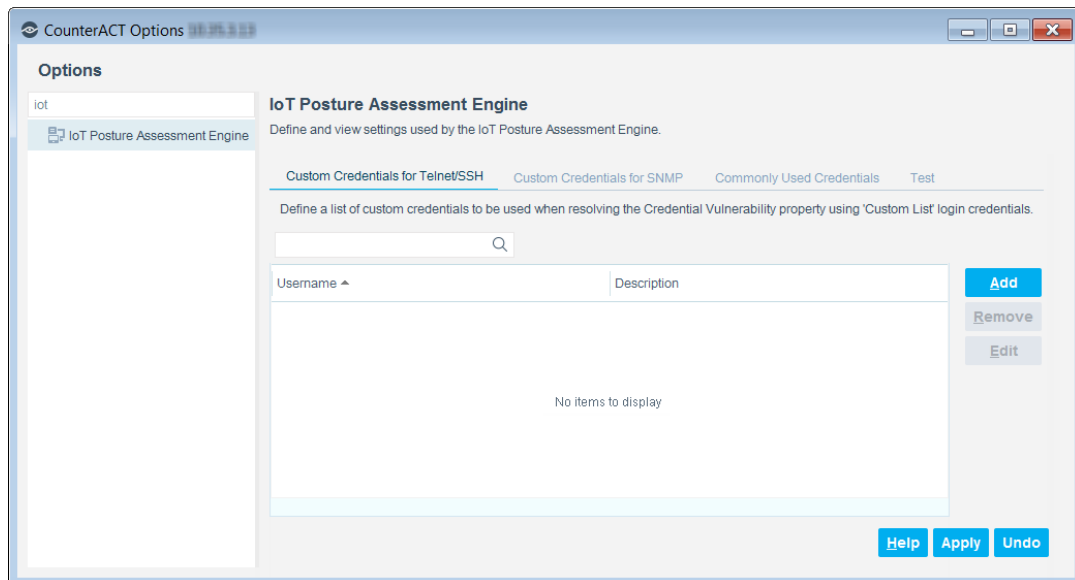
CounterACT Options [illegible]

Options

iot

IoT Posture Assessment Engine

IoT Posture Assessment Engine

Define and view settings used by the IoT Posture Assessment Engine.

Custom Credentials for Telnet/SSH | Custom Credentials for SNMP | Commonly Used Credentials | Test

Define a list of custom credentials to be used when resolving the Credential Vulnerability property using 'Custom List' login credentials.

| Username ▲ | Description |
|---|---|

No items to display

Add
Remove
Edit

Help Apply Undo